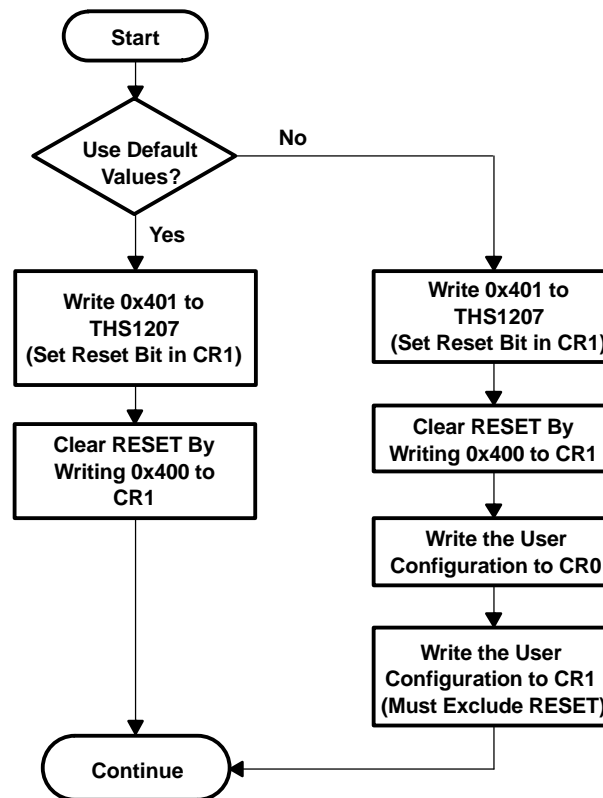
Start

Use Default Values?

No

Yes

Write 0x401 to THS1207 (Set Reset Bit in CR1)

Clear RESET By Writing 0x400 to CR1

Write 0x401 to THS1207 (Set Reset Bit in CR1)

Clear RESET By Writing 0x400 to CR1

Write the User Configuration to CR0

Write the User Configuration to CR1 (Must Exclude RESET)

Continue